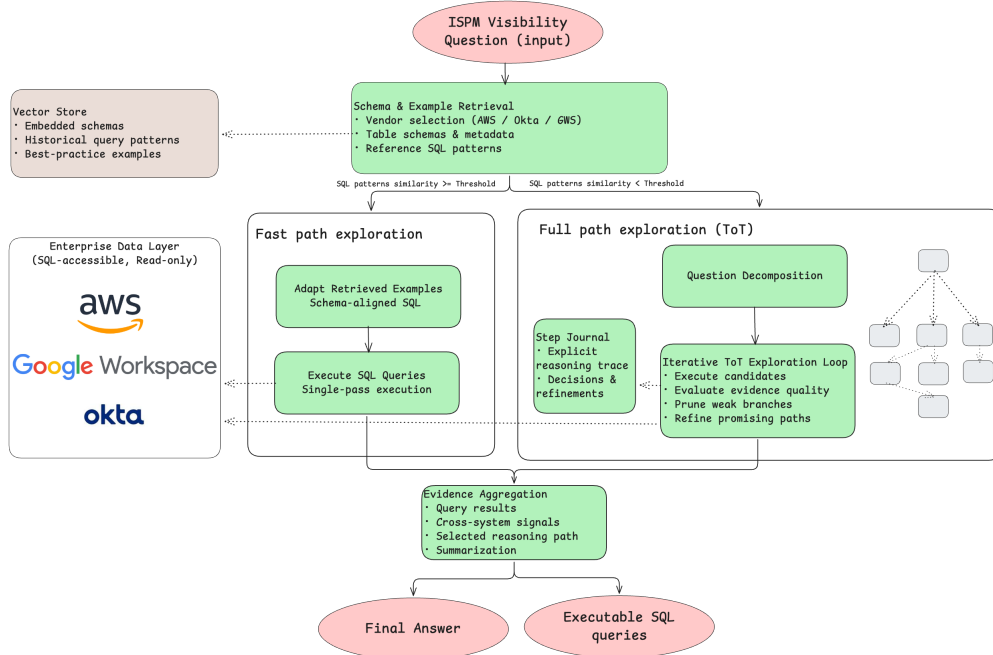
ISPM Visibility Question (input)

Vector Store
· Embedded schemas
· Historical query patterns
· Best-practice examples

Schema & Example Retrieval
· Vendor selection (AWS / Okta / GWS)
· Table schemas & metadata
· Reference SQL patterns

SQL patterns similarity >= Threshold

SQL patterns similarity < Threshold

Enterprise Data Layer
(SQL-accessible, Read-only)

aws

Google Workspace

okta

Fast path exploration

Adapt Retrieved Examples
Schema-aligned SQL

Execute SQL Queries
Single-pass execution

Full path exploration (ToT)

Question Decomposition

Step Journal
· Explicit reasoning trace
· Decisions & refinements

Iterative ToT Exploration Loop
· Execute candidates
· Evaluate evidence quality
· Prune weak branches
· Refine promising paths

Evidence Aggregation
· Query results
· Cross-system signals
· Selected reasoning path
· Summarization

Final Answer

Executable SQL queries